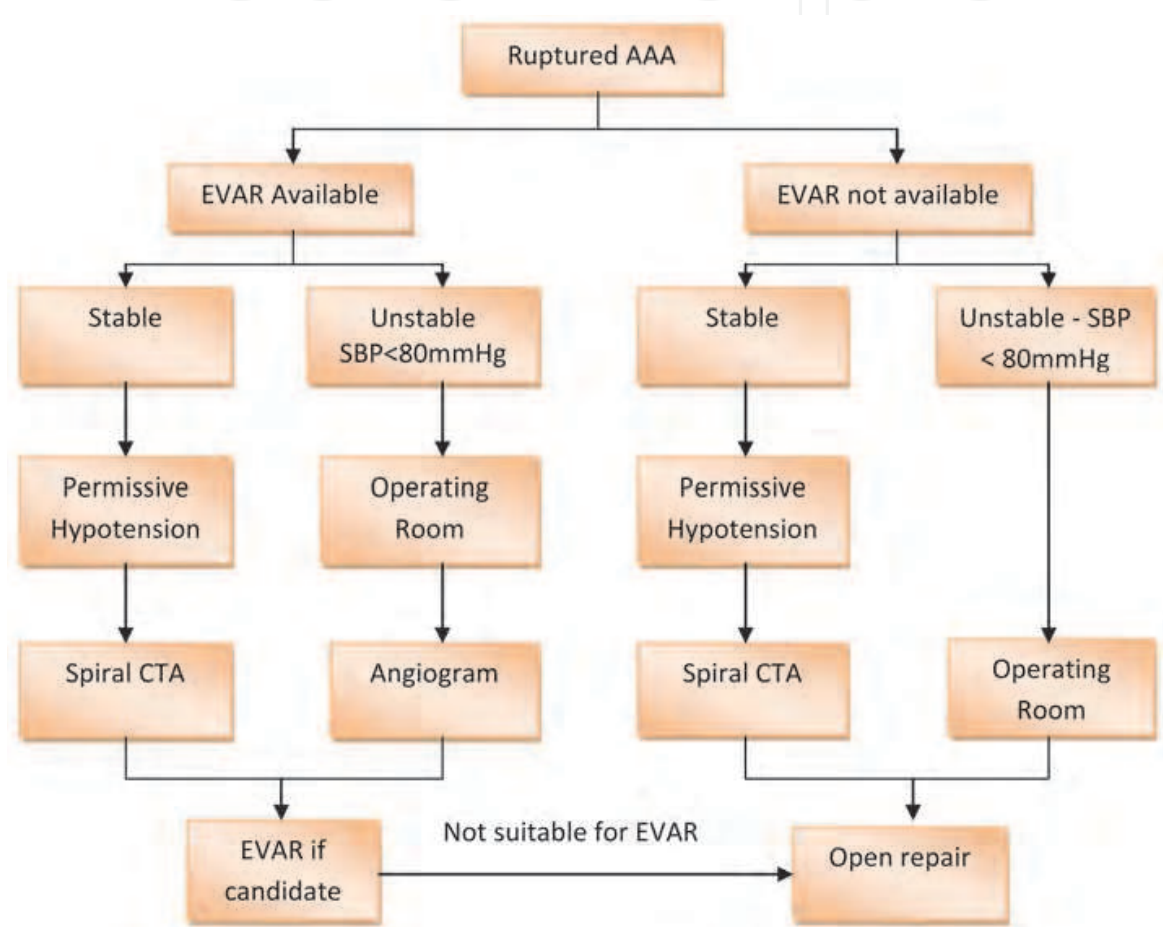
Ruptured AAA

EVAR Available

EVAR not available

Stable

Unstable SBP<80mmHg

Stable

Unstable - SBP < 80mmHg

Permissive Hypotension

Operating Room

Permissive Hypotension

Spiral CTA

Angiogram

Spiral CTA

Operating Room

EVAR if candidate

Not suitable for EVAR

Open repair